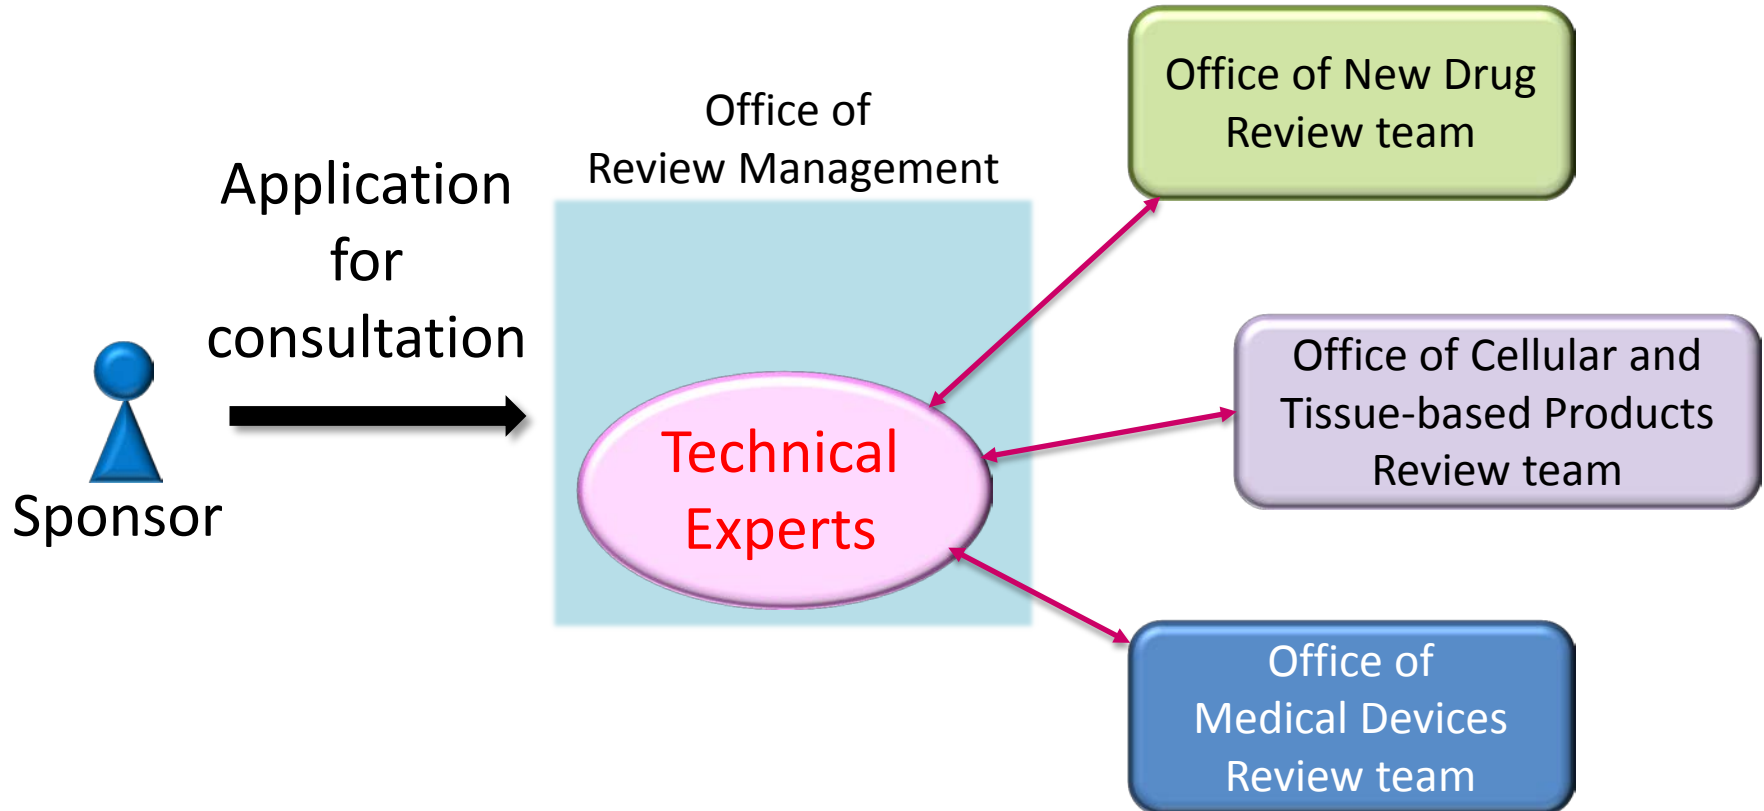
Application for consultation

Sponsor

Office of Review Management

Technical Experts

Office of New Drug Review team

Office of Cellular and Tissue-based Products Review team

Office of Medical Devices Review team